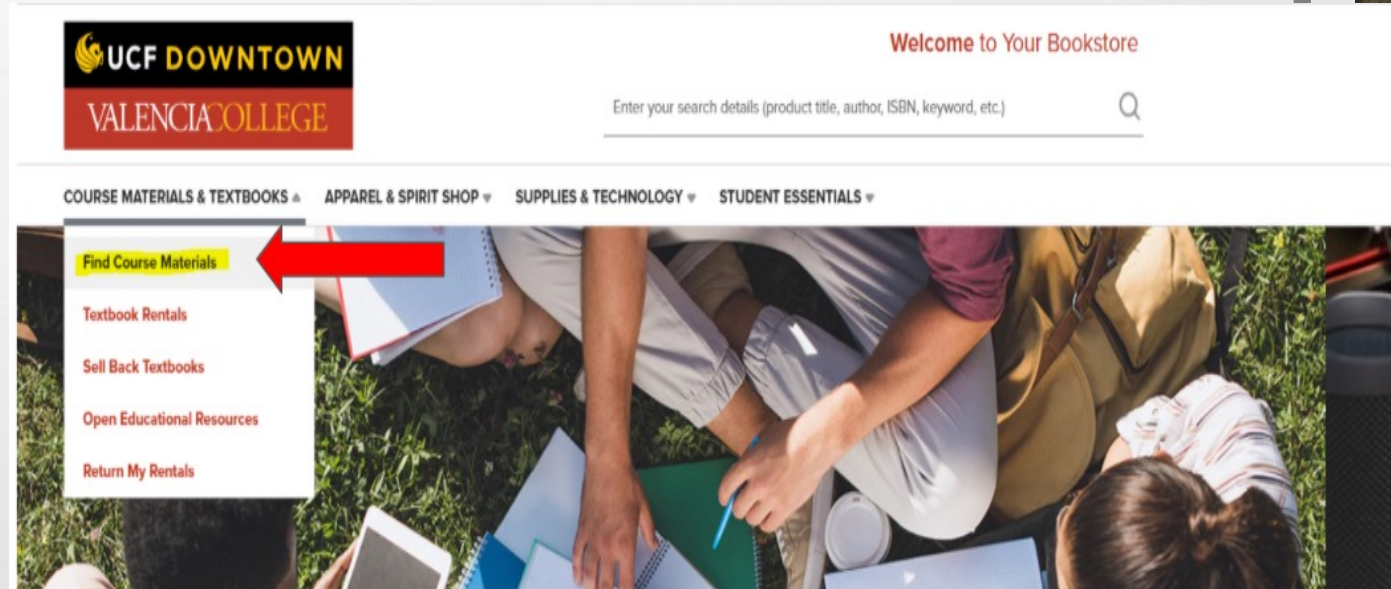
UCF DOWNTOWN
VALENCIA COLLEGE

Welcome to Your Bookstore

Enter your search details (product title, author, ISBN, keyword, etc.)

COURSE MATERIALS & TEXTBOOKS
APPAREL & SPIRIT SHOP
SUPPLIES & TECHNOLOGY
STUDENT ESSENTIALS

Find Course Materials
Textbook Rentals
Sell Back Textbooks
Open Educational Resources
Return My Rentals